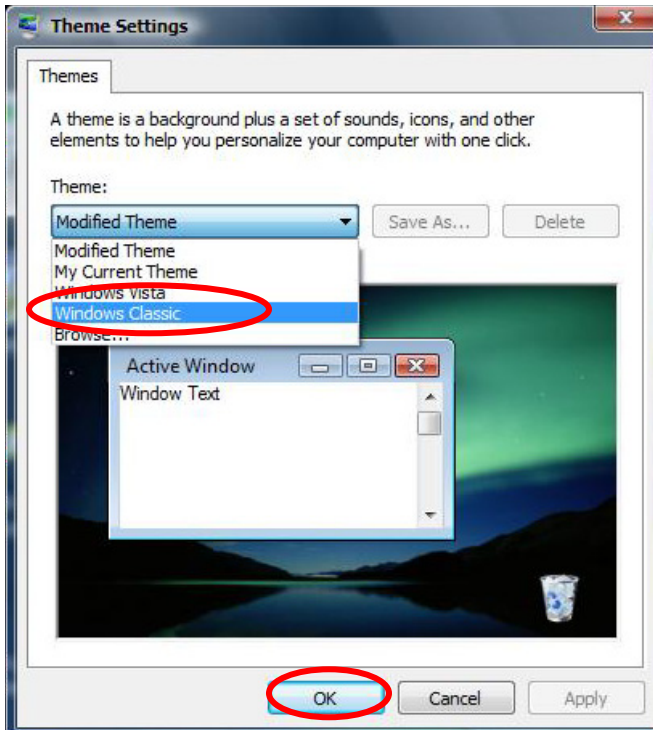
Theme Settings

Themes

A theme is a background plus a set of sounds, icons, and other elements to help you personalize your computer with one click.

Theme:

Modified Theme

Save As...

Delete

Modified Theme
My Current Theme
Windows Vista
Windows Classic
Browse...

Active Window

Window Text

OK

Cancel

Apply